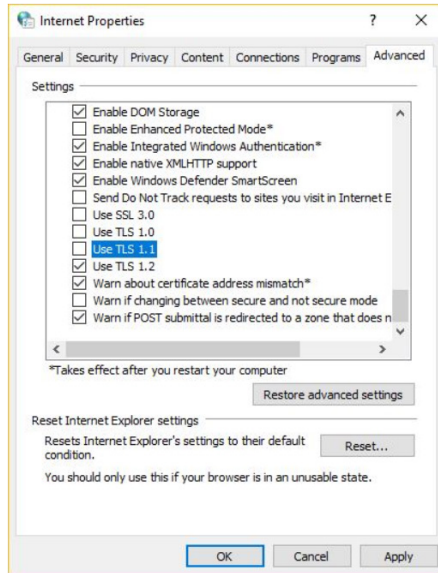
Internet Properties

?

X

General

Security

Privacy

Content

Connections

Programs

Advanced

Settings

Enable DOM Storage
Enable Enhanced Protected Mode*
Enable Integrated Windows Authentication*
Enable native XMLHTTP support
Enable Windows Defender SmartScreen
Send Do Not Track requests to sites you visit in Internet E
Use SSL 3.0
Use TLS 1.0
Use TLS 1.1
Use TLS 1.2
Warn about certificate address mismatch*
Warn if changing between secure and not secure mode
Warn if POST submittal is redirected to a zone that does n

*Takes effect after you restart your computer

Restore advanced settings

Reset Internet Explorer settings

Resets Internet Explorer's settings to their default condition.

Reset...

You should only use this if your browser is in an unusable state.

OK

Cancel

Apply